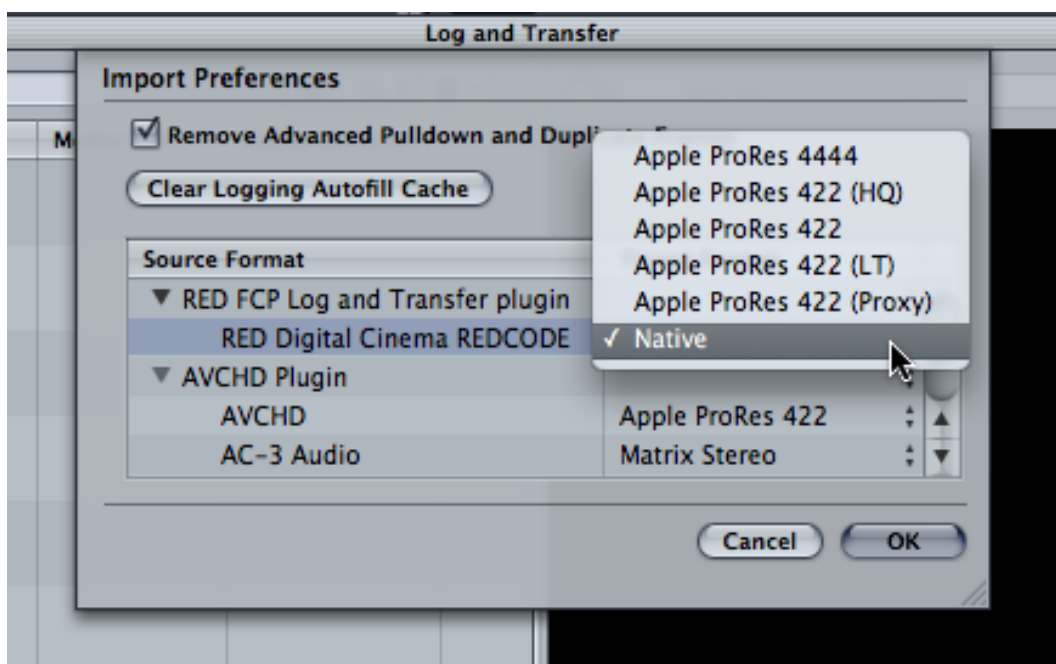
Log and Transfer

Import Preferences

M

☑ Remove Advanced Pulldown and Dupli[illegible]

Clear Logging Autofill Cache

Apple ProRes 4444
Apple ProRes 422 (HQ)
Apple ProRes 422
Apple ProRes 422 (LT)
Apple ProRes 422 (Proxy)
✓ Native

| Source Format | |
|---|---|
| ▼ RED FCP Log and Transfer plugin | |
| RED Digital Cinema REDCODE | |
| ▼ AVCHD Plugin | |
| AVCHD | Apple ProRes 422 |
| AC-3 Audio | Matrix Stereo |

Cancel

OK